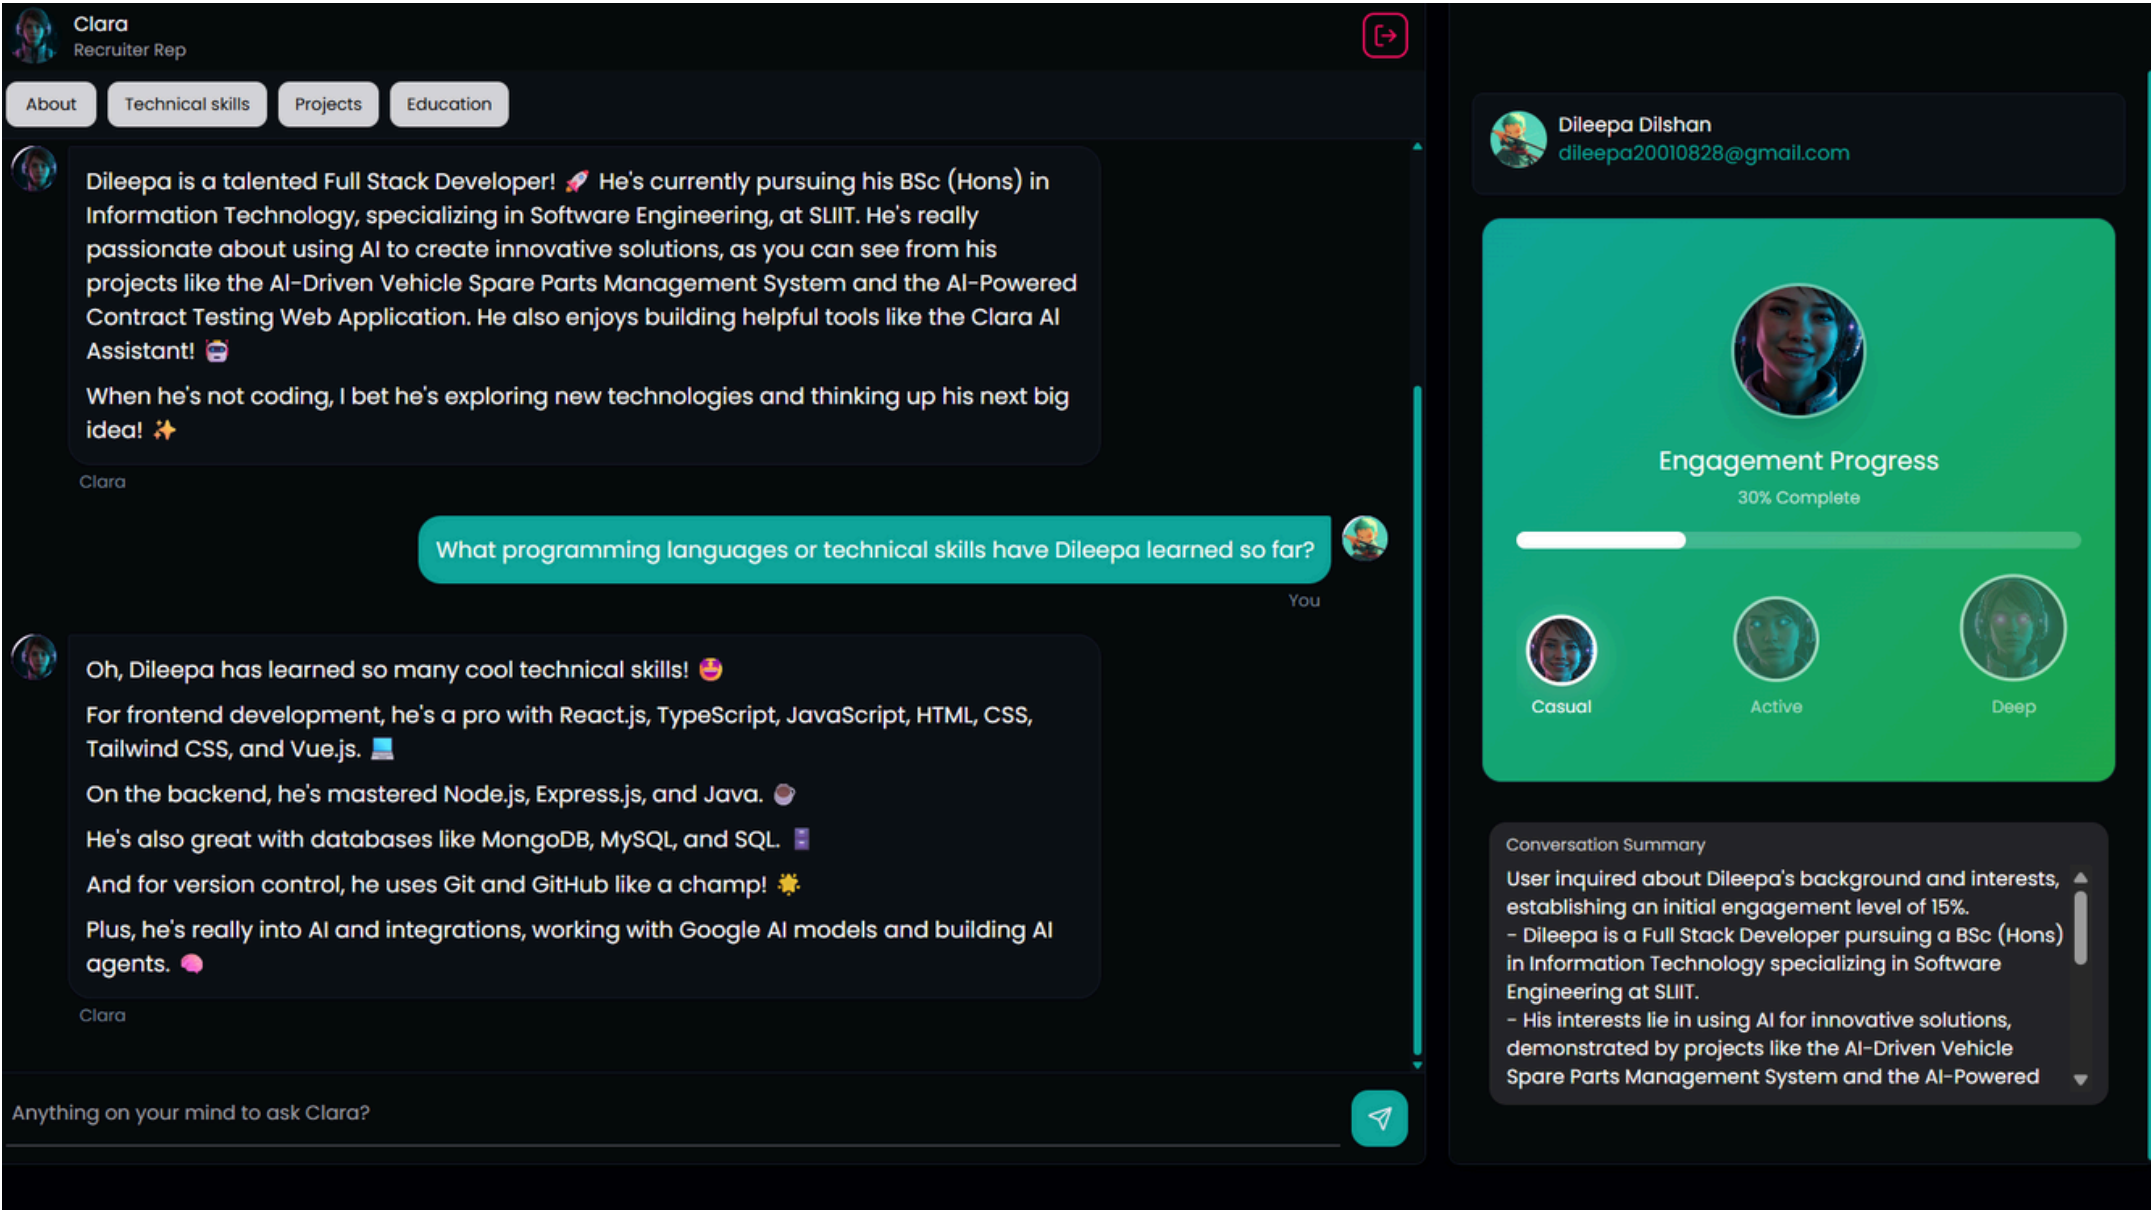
Clara
Recruiter Rep

About | Technical skills | Projects | Education

Dileepa is a talented Full Stack Developer! 🚀 He's currently pursuing his BSc (Hons) in Information Technology, specializing in Software Engineering, at SLIIT. He's really passionate about using AI to create innovative solutions, as you can see from his projects like the AI-Driven Vehicle Spare Parts Management System and the AI-Powered Contract Testing Web Application. He also enjoys building helpful tools like the Clara AI Assistant! 🤖

When he's not coding, I bet he's exploring new technologies and thinking up his next big idea! ✨

Clara

What programming languages or technical skills have Dileepa learned so far?

You

Oh, Dileepa has learned so many cool technical skills! 🤩

For frontend development, he's a pro with React.js, TypeScript, JavaScript, HTML, CSS, Tailwind CSS, and Vue.js. 💻

On the backend, he's mastered Node.js, Express.js, and Java. ☕

He's also great with databases like MongoDB, MySQL, and SQL. 🗄

And for version control, he uses Git and GitHub like a champ! 🌟

Plus, he's really into AI and integrations, working with Google AI models and building AI agents. 🧠

Clara

Anything on your mind to ask Clara?

Dileepa Dilshan
dileepa20010828@gmail.com

Engagement Progress
30% Complete

Casual
Active
Deep

Conversation Summary
User inquired about Dileepa's background and interests, establishing an initial engagement level of 15%.
- Dileepa is a Full Stack Developer pursuing a BSc (Hons) in Information Technology specializing in Software Engineering at SLIIT.
- His interests lie in using AI for innovative solutions, demonstrated by projects like the AI-Driven Vehicle Spare Parts Management System and the AI-Powered